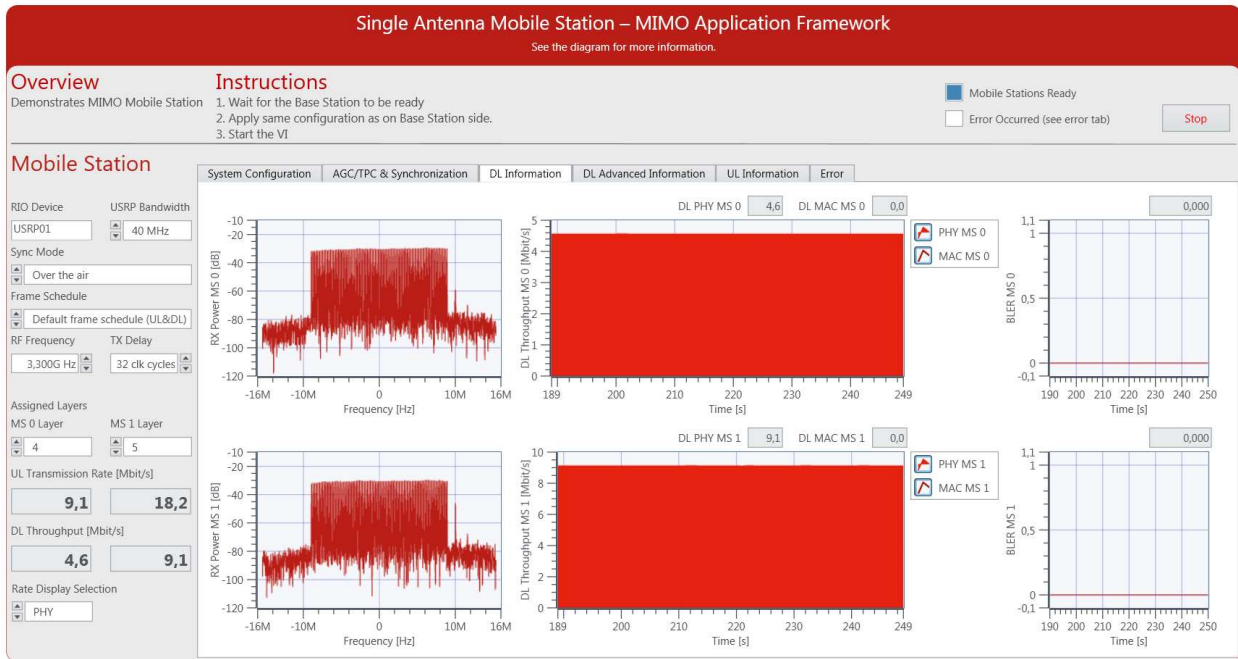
Single Antenna Mobile Station – MIMO Application Framework
See the diagram for more information.

Overview
Demonstrates MIMO Mobile Station

Instructions
1. Wait for the Base Station to be ready
2. Apply same configuration as on Base Station side.
3. Start the VI

Mobile Stations Ready
Error Occurred (see error tab)
Stop

Mobile Station

RIO Device
USRP01
USRP Bandwidth
40 MHz
Sync Mode
Over the air
Frame Schedule
Default frame schedule (UL&DL)
RF Frequency
3,300G Hz
TX Delay
32 clk cycles

Assigned Layers
MS 0 Layer
4
MS 1 Layer
5
UL Transmission Rate [Mbit/s]
9,1
18,2
DL Throughput [Mbit/s]
4,6
9,1
Rate Display Selection
PHY

System Configuration | AGC/TPC & Synchronization | DL Information | DL Advanced Information | UL Information | Error

DL PHY MS 0 4,6 DL MAC MS 0 0,0
0,000

RX Power MS 0 [dB]
-10 -20 -40 -60 -80 -100 -120
-16M -10M 0 10M 16M
Frequency [Hz]

DL Throughput MS 0 [Mbit/s]
5 4 3 2 1 0
189 200 210 220 230 240 249
Time [s]

PHY MS 0
MAC MS 0

BLER MS 0
1,1 1 0,5 0 -0,1
190 200 210 220 230 240 250
Time [s]

DL PHY MS 1 9,1 DL MAC MS 1 0,0
0,000

RX Power MS 1 [dB]
-10 -20 -40 -60 -80 -100 -120
-16M -10M 0 10M 16M
Frequency [Hz]

DL Throughput MS 1 [Mbit/s]
10 8 6 4 2 0
189 200 210 220 230 240 249
Time [s]

PHY MS 1
MAC MS 1

BLER MS 1
1,1 1 0,5 0 -0,1
190 200 210 220 230 240 250
Time [s]